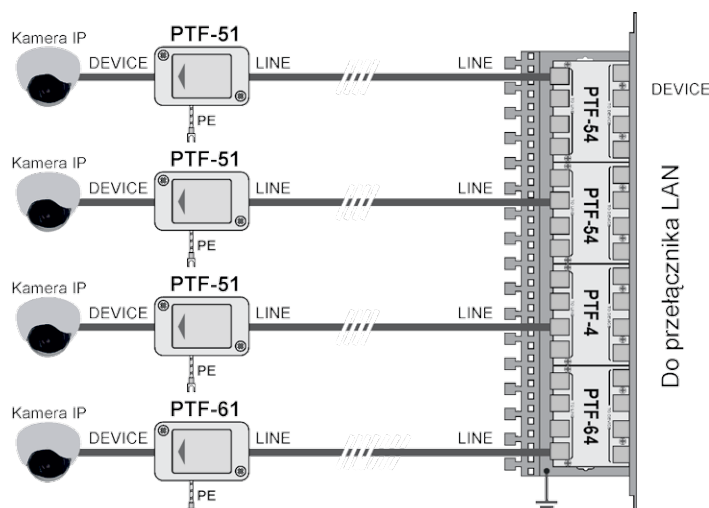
Kamera IP
DEVICE
PTF-51
LINE
PE
LINE

Kamera IP
DEVICE
PTF-51
LINE
PE
LINE

Kamera IP
DEVICE
PTF-51
LINE
PE
LINE

Kamera IP
DEVICE
PTF-61
LINE
PE
LINE

PTF-54
PTF-54
PTF-4
PTF-64

DEVICE

Do przełącznika LAN